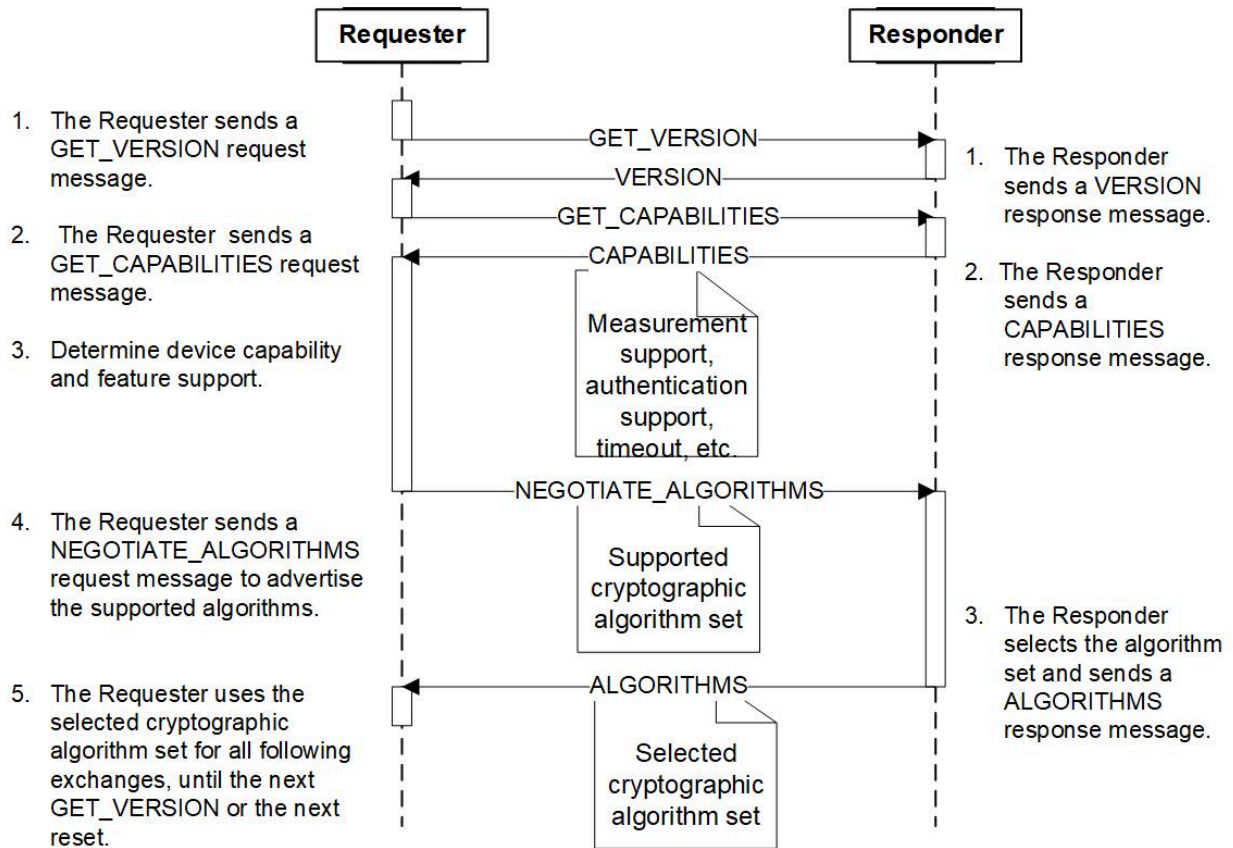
Requester

Responder

1. The Requester sends a GET_VERSION request message.

2. The Requester sends a GET_CAPABILITIES request message.

3. Determine device capability and feature support.

4. The Requester sends a NEGOTIATE_ALGORITHMS request message to advertise the supported algorithms.

5. The Requester uses the selected cryptographic algorithm set for all following exchanges, until the next GET_VERSION or the next reset.

GET_VERSION

VERSION

GET_CAPABILITIES

CAPABILITIES

Measurement support, authentication support, timeout, etc.

NEGOTIATE_ALGORITHMS

Supported cryptographic algorithm set

ALGORITHMS

Selected cryptographic algorithm set

1. The Responder sends a VERSION response message.

2. The Responder sends a CAPABILITIES response message.

3. The Responder selects the algorithm set and sends a ALGORITHMS response message.